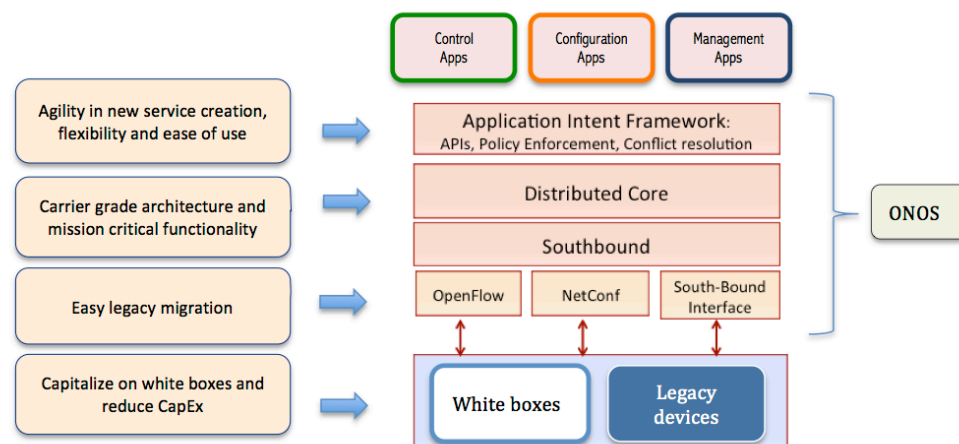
Control Apps

Configuration Apps

Management Apps

Agility in new service creation, flexibility and ease of use

Application Intent Framework: APIs, Policy Enforcement, Conflict resolution

Carrier grade architecture and mission critical functionality

Distributed Core

ONOS

Southbound

Easy legacy migration

OpenFlow

NetConf

South-Bound Interface

Capitalize on white boxes and reduce CapEx

White boxes

Legacy devices